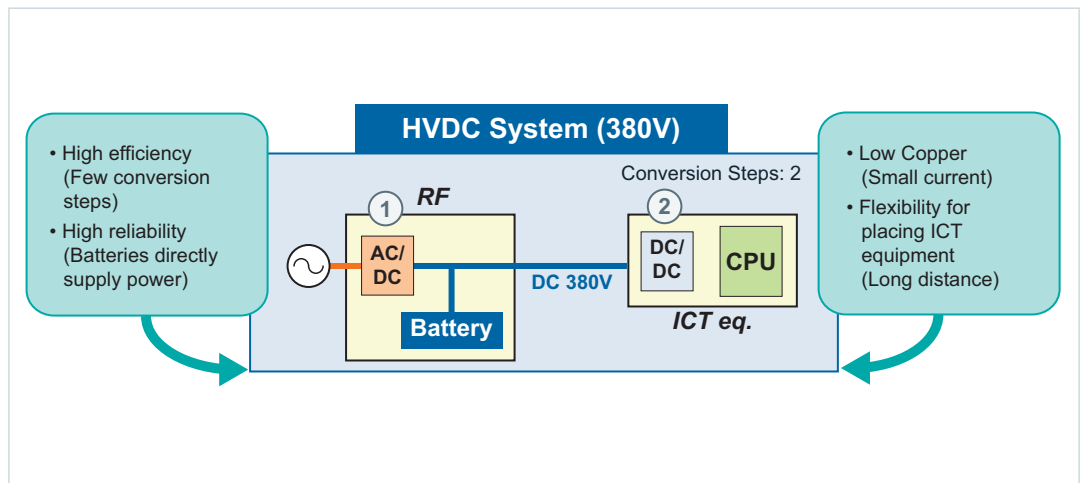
HVDC System (380V)

• High efficiency (Few conversion steps)
• High reliability (Batteries directly supply power)

Conversion Steps: 2

1 RF

AC/ DC

Battery

DC 380V

2

DC/ DC

CPU

ICT eq.

• Low Copper (Small current)
• Flexibility for placing ICT equipment (Long distance)